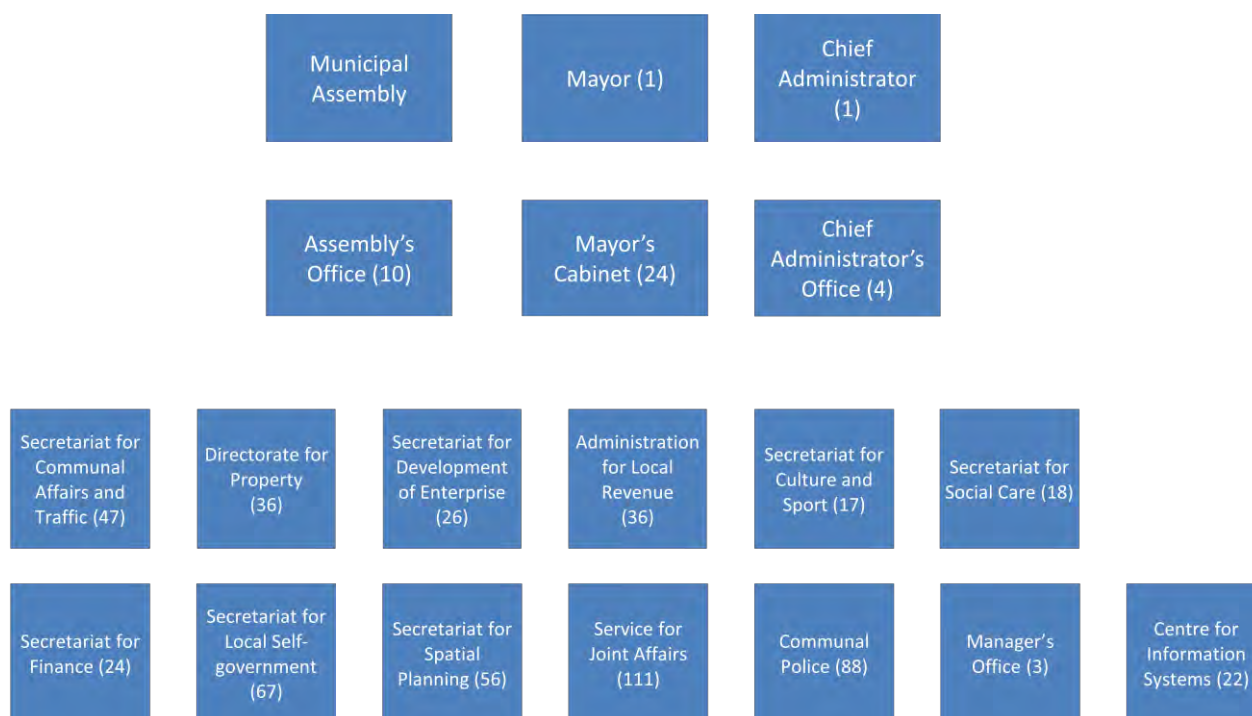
Municipal Assembly

Mayor (1)

Chief Administrator (1)

Assembly's Office (10)

Mayor's Cabinet (24)

Chief Administrator's Office (4)

Secretariat for Communal Affairs and Traffic (47)

Directorate for Property (36)

Secretariat for Development of Enterprise (26)

Administration for Local Revenue (36)

Secretariat for Culture and Sport (17)

Secretariat for Social Care (18)

Secretariat for Finance (24)

Secretariat for Local Self-government (67)

Secretariat for Spatial Planning (56)

Service for Joint Affairs (111)

Communal Police (88)

Manager's Office (3)

Centre for Information Systems (22)